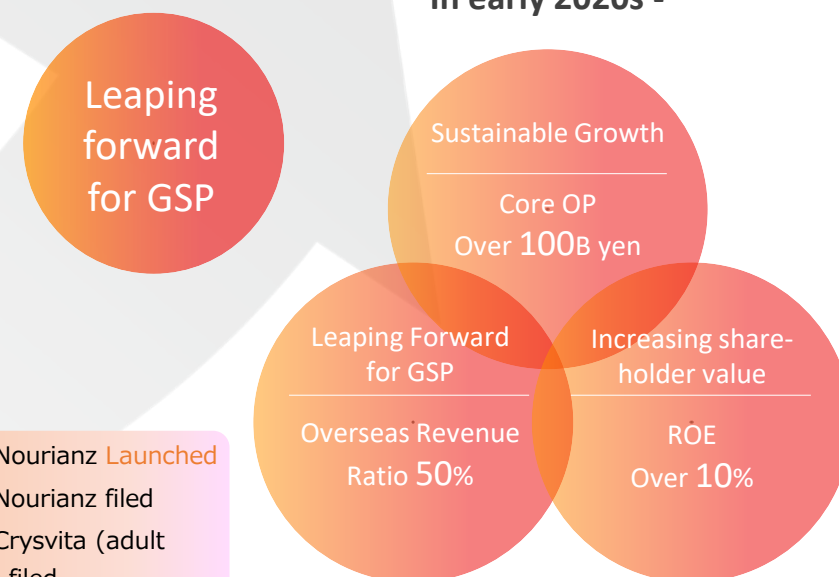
in early 2020s -

Leaping forward for GSP

Sustainable Growth

Core OP
Over 100B yen

Leaping Forward for GSP

Overseas Revenue Ratio 50%

Increasing shareholder value

ROE
Over 10%

Nourianz Launched
Nourianz filed
Crysvita (adult
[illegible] filed